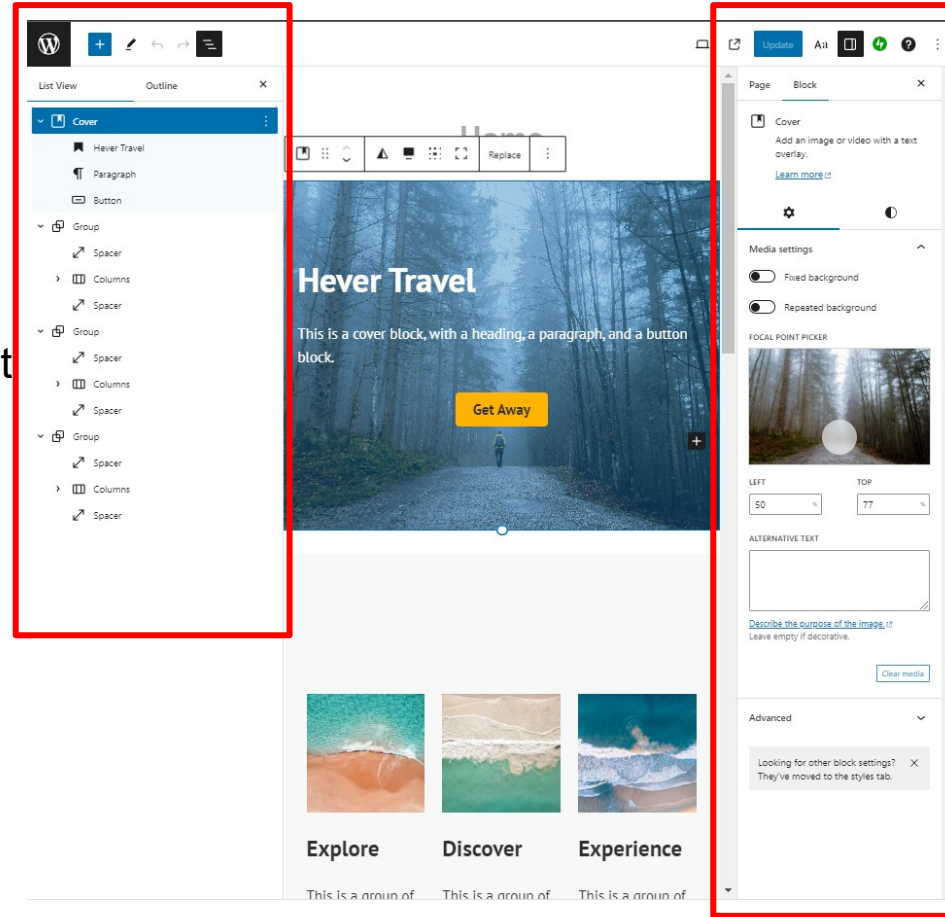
List View
Outline
Cover
Hever Travel
Paragraph
Button
Group
Spacer
Columns
Spacer
Group
Spacer
Columns
Spacer
Group
Spacer
Columns
Spacer

t

Home
Replace

Hever Travel

This is a cover block, with a heading, a paragraph, and a button block.

Get Away

Explore
This is a group of

Discover
This is a group of

Experience
This is a group of

Update
Page
Block
Cover
Add an image or video with a text overlay.
Learn more
Media settings
Fixed background
Repeated background
FOCAL POINT PICKER
LEFT
50 %
TOP
77 %
ALTERNATIVE TEXT
Describe the purpose of the image.
Leave empty if decorative.
Clear media
Advanced
Looking for other block settings? They've moved to the styles tab.